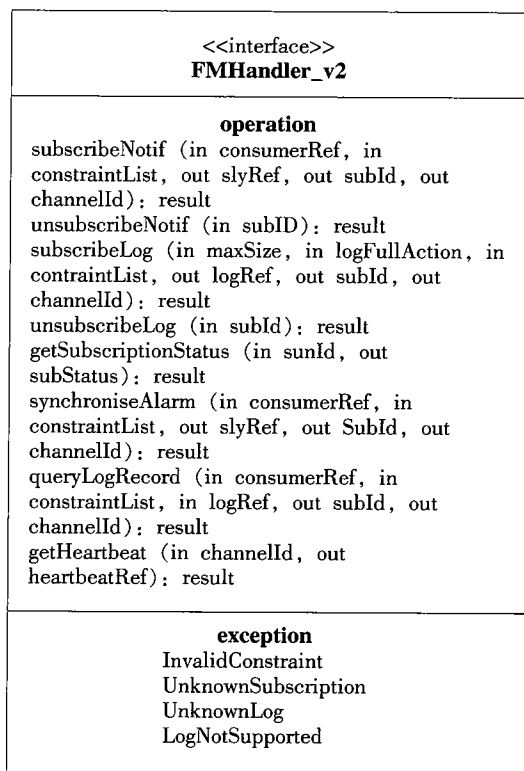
<<interface>>
**FMHandler_v2**

**operation**

subscribeNotif (in consumerRef, in constraintList, out slyRef, out subId, out channelId): result
unsubscribeNotif (in subID): result
subscribeLog (in maxSize, in logFullAction, in contraintList, out logRef, out subId, out channelId): result
unsubscribeLog (in subId): result
getSubscriptionStatus (in sunId, out subStatus): result
synchroniseAlarm (in consumerRef, in constraintList, out slyRef, out SubId, out channelId): result
queryLogRecord (in consumerRef, in constraintList, in logRef, out subId, out channelId): result
getHeartbeat (in channelId, out heartbeatRef): result

**exception**

InvalidConstraint
UnknownSubscription
UnknownLog
LogNotSupported